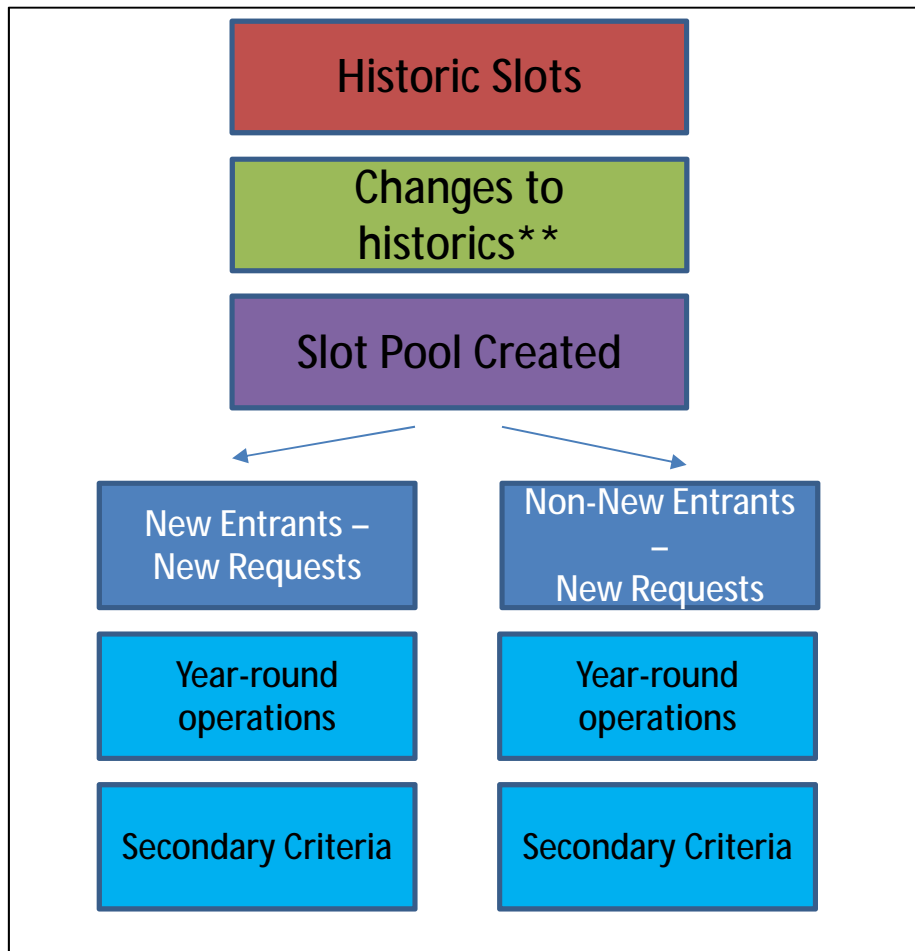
Historic Slots

Changes to historics**

Slot Pool Created

New Entrants – New Requests

Year-round operations

Secondary Criteria

Non-New Entrants – New Requests

Year-round operations

Secondary Criteria